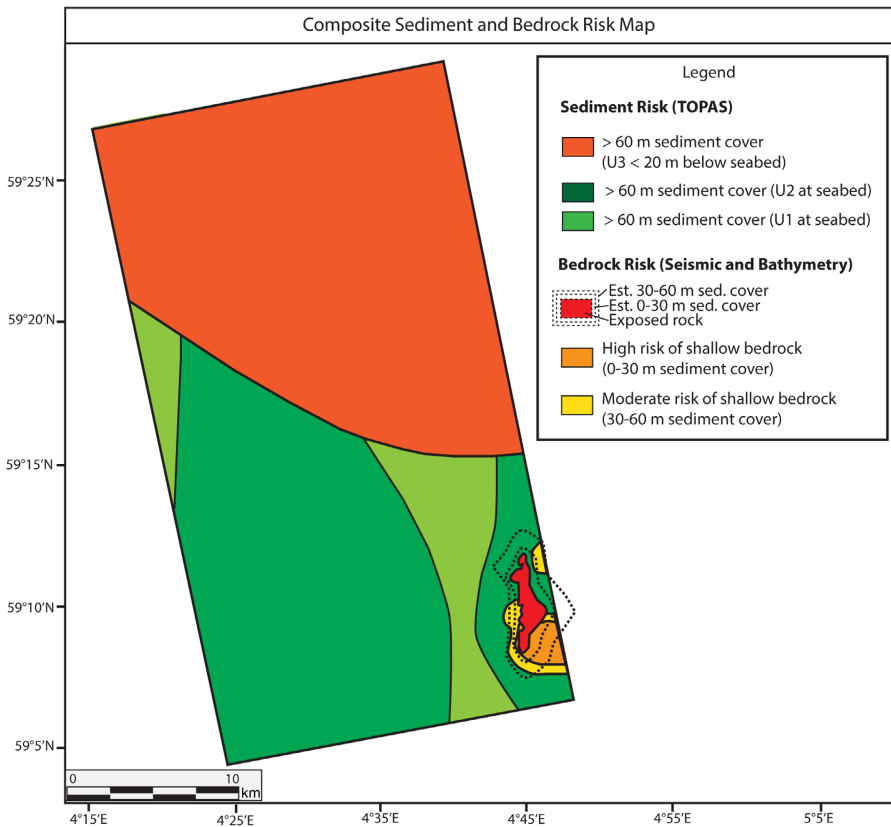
Composite Sediment and Bedrock Risk Map

Legend

Sediment Risk (TOPAS)

> 60 m sediment cover (U3 < 20 m below seabed)

> 60 m sediment cover (U2 at seabed)

> 60 m sediment cover (U1 at seabed)

Bedrock Risk (Seismic and Bathymetry)

Est. 30-60 m sed. cover
Est. 0-30 m sed. cover
Exposed rock

High risk of shallow bedrock (0-30 m sediment cover)

Moderate risk of shallow bedrock (30-60 m sediment cover)

59°25'N
59°20'N
59°15'N
59°10'N
59°5'N

0 10 km

4°15'E 4°25'E 4°35'E 4°45'E 4°55'E 5°5'E